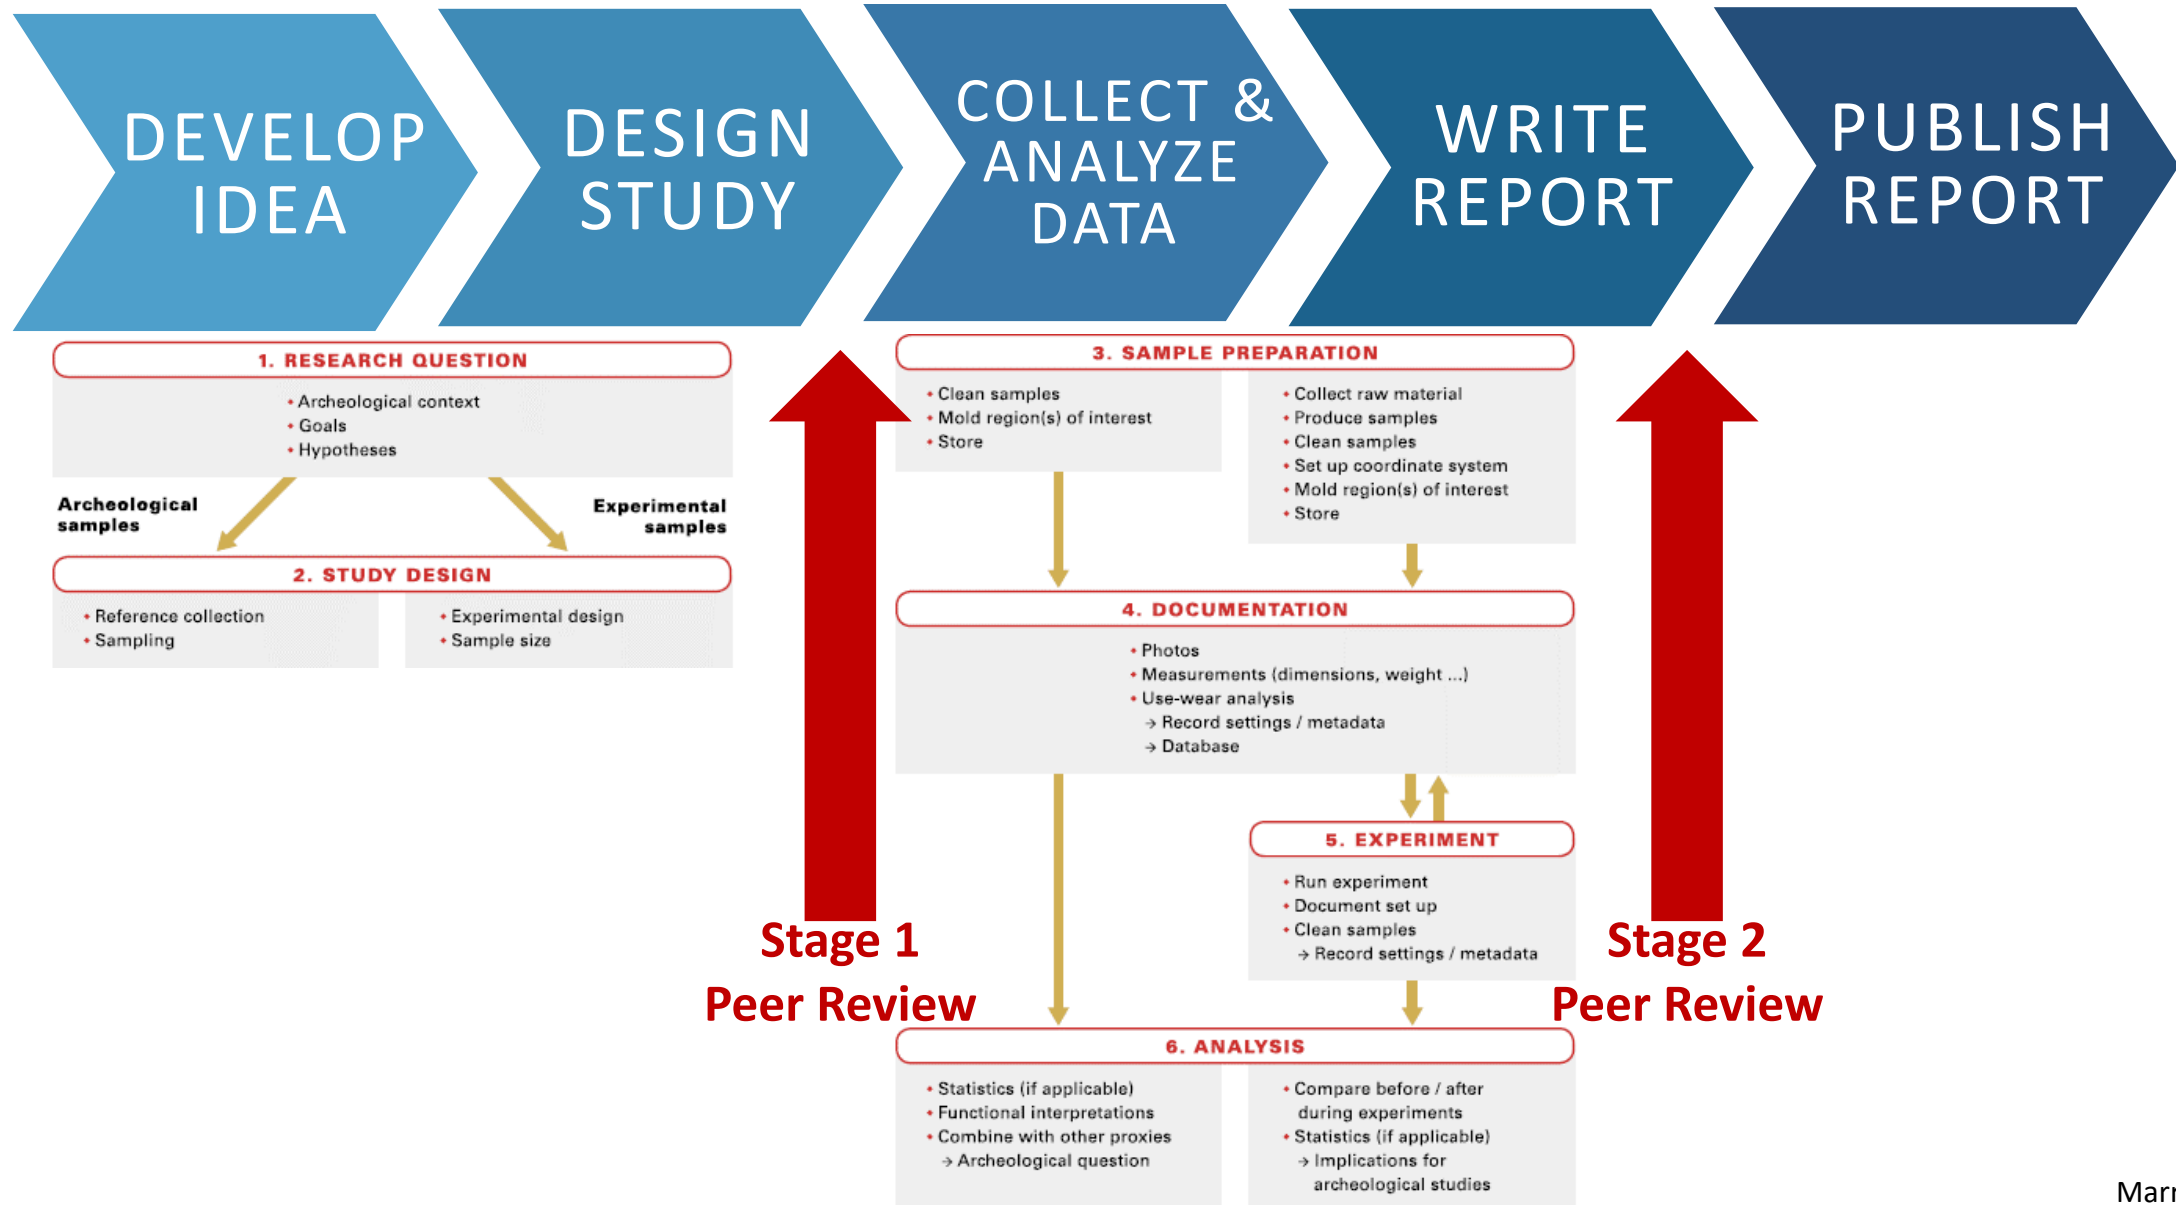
DEVELOP IDEA

DESIGN STUDY

COLLECT & ANALYZE DATA

WRITE REPORT

PUBLISH REPORT

1. RESEARCH QUESTION

• Archeological context
• Goals
• Hypotheses

Archeological samples

Experimental samples

2. STUDY DESIGN

• Reference collection
• Sampling

• Experimental design
• Sample size

3. SAMPLE PREPARATION

• Clean samples
• Mold region(s) of interest
• Store

• Collect raw material
• Produce samples
• Clean samples
• Set up coordinate system
• Mold region(s) of interest
• Store

4. DOCUMENTATION

• Photos
• Measurements (dimensions, weight ...)
• Use-wear analysis
→ Record settings / metadata
→ Database

5. EXPERIMENT

• Run experiment
• Document set up
• Clean samples
→ Record settings / metadata

6. ANALYSIS

• Statistics (if applicable)
• Functional interpretations
• Combine with other proxies
→ Archeological question

• Compare before / after during experiments
• Statistics (if applicable)
→ Implications for archeological studies

Stage 1
Peer Review

Stage 2
Peer Review

Mar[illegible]